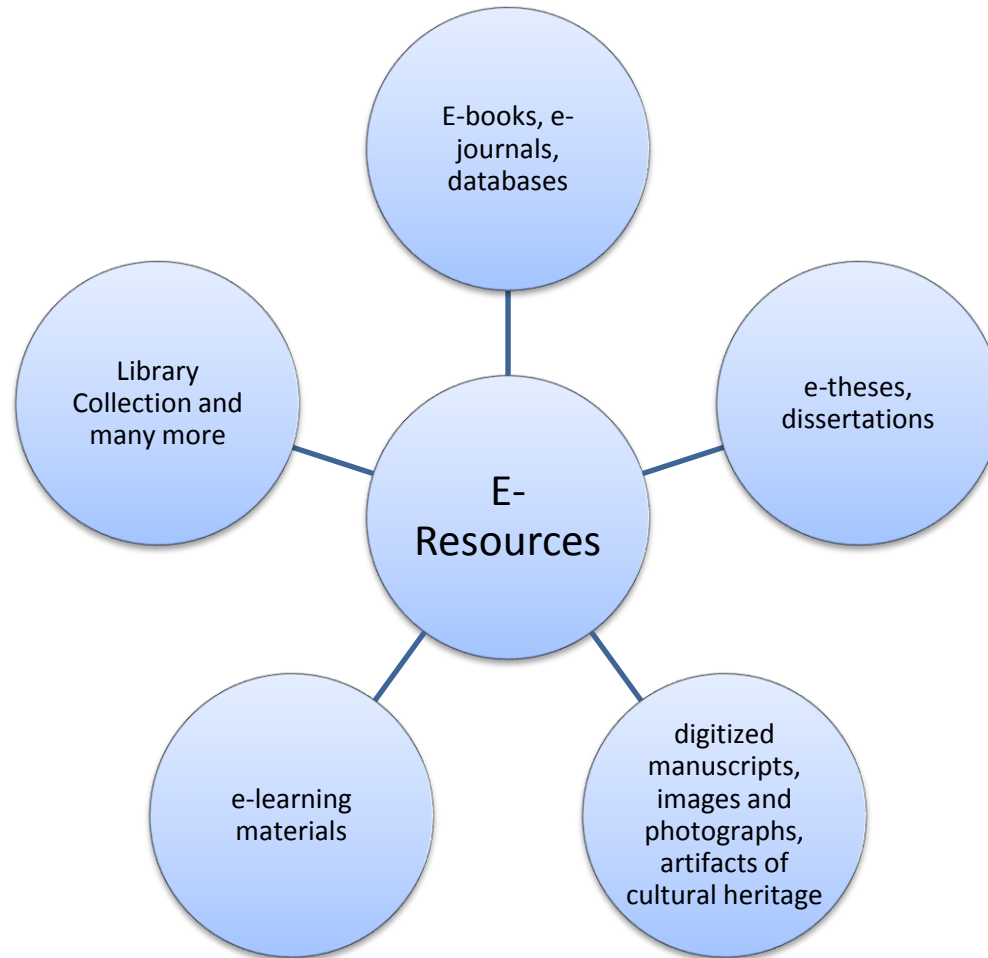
E-books, e-journals, databases

Library Collection and many more

e-theses, dissertations

E-Resources

e-learning materials

digitized manuscripts, images and photographs, artifacts of cultural heritage